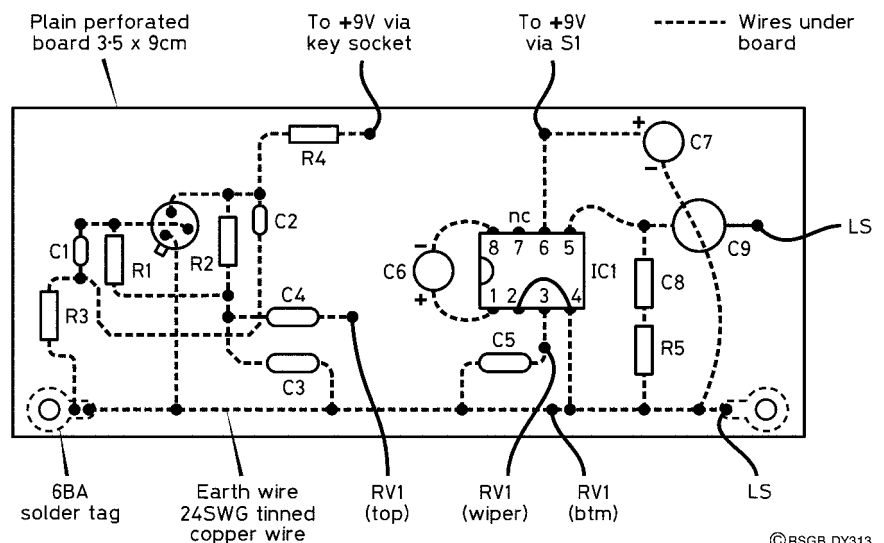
Plain perforated board 3·5 x 9cm

To +9V via key socket

To +9V via S1

Wires under board

R4

C7

C2

nc

8 7 6 5

C1

R1

R2

C6

IC1

C9

LS

C8

C4

1 2 3 4

R3

C5

R5

C3

6BA solder tag

Earth wire 24SWG tinned copper wire

RV1 (top)

RV1 (wiper)

RV1 (btm)

LS

©RSGB DY313